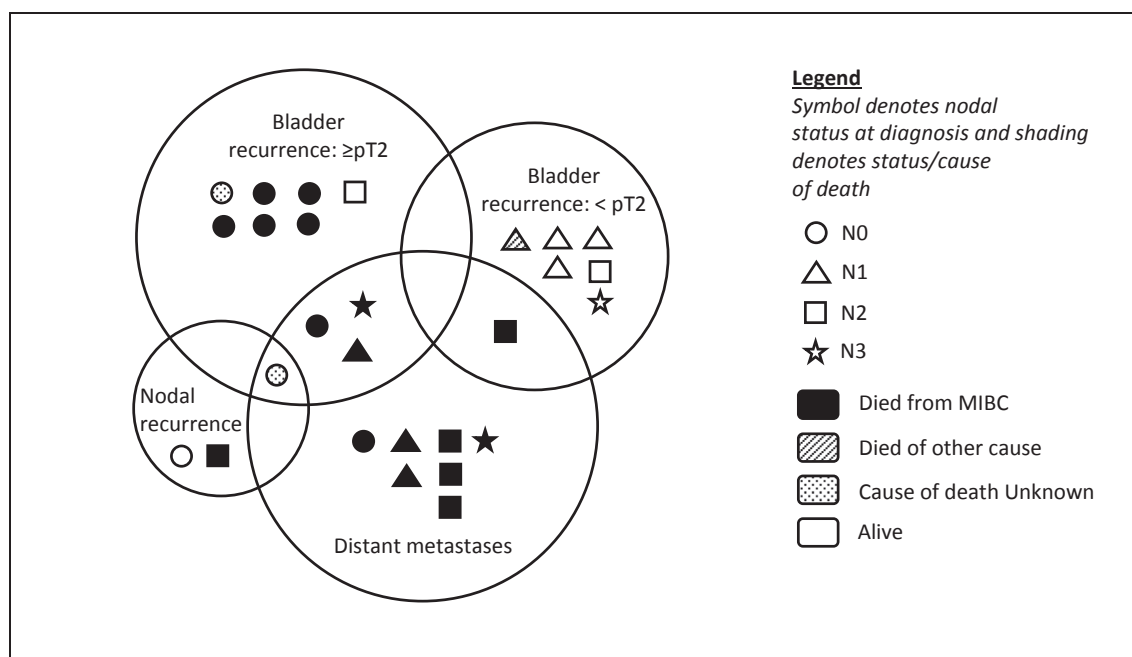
Bladder recurrence: ≥pT2

Bladder recurrence: < pT2

Nodal recurrence

Distant metastases

Legend

Symbol denotes nodal status at diagnosis and shading denotes status/cause of death

N0

N1

N2

N3

Died from MIBC

Died of other cause

Cause of death Unknown

Alive